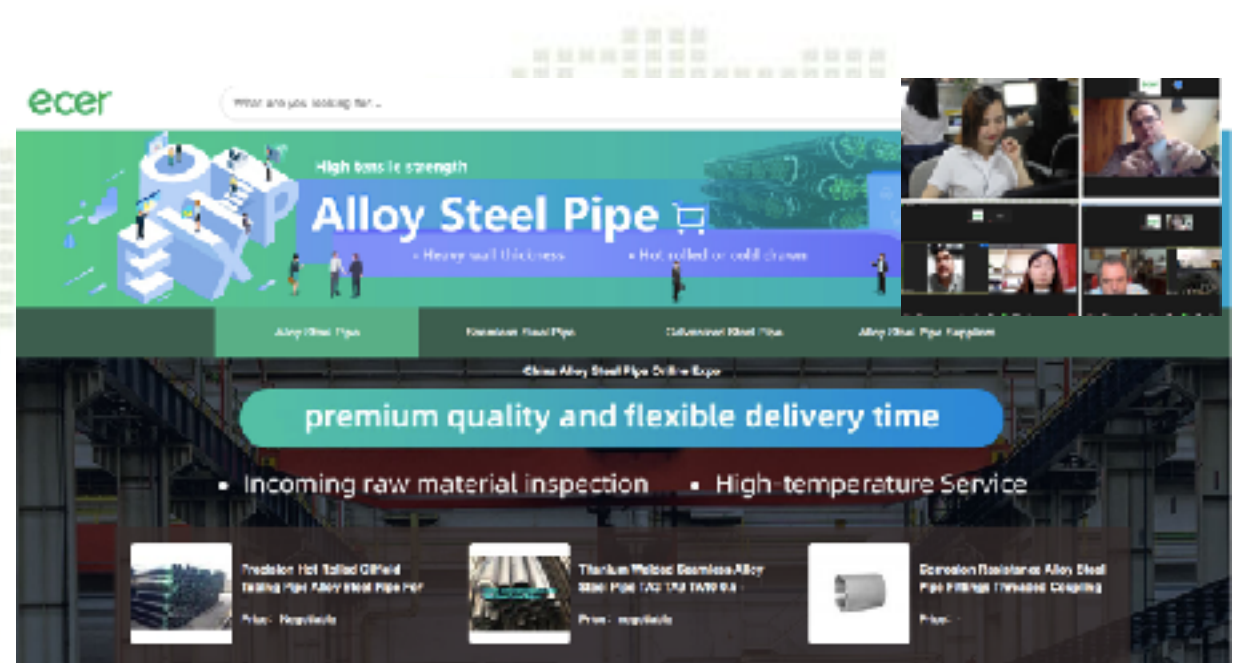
ecer

What are you looking for...

High tensile strength

Alloy Steel Pipe

• Heavy wall thickness • Hot rolled or cold drawn

Alloy Steel Pipe

Seamless Steel Pipe

Galvanized Steel Pipe

Alloy Steel Pipe Supplier

China Alloy Steel Pipe Online Expo

premium quality and flexible delivery time

• Incoming raw material inspection • High-temperature Service

Precision Hot Rolled Oilfield Tubing Pipe Alloy Steel Pipe For

Price: Negotiable

Titanium Welded Seamless Alloy Steel Pipe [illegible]

Price: Negotiable

Corrosion Resistance Alloy Steel Pipe Fittings Threaded Coupling

Price: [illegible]